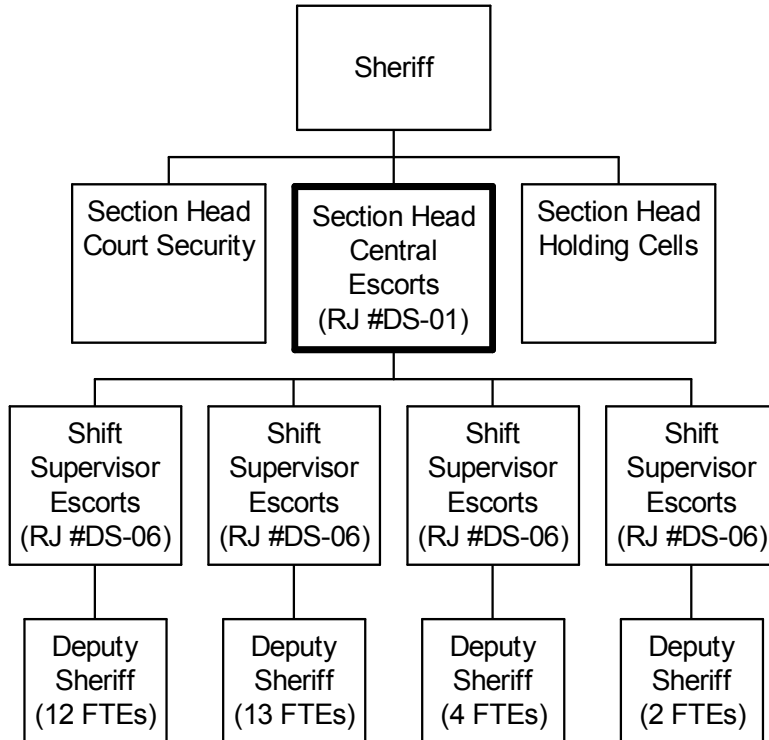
Sheriff

Section Head Court Security

Section Head Central Escorts (RJ #DS-01)

Section Head Holding Cells

Shift Supervisor Escorts (RJ #DS-06)

Shift Supervisor Escorts (RJ #DS-06)

Shift Supervisor Escorts (RJ #DS-06)

Shift Supervisor Escorts (RJ #DS-06)

Deputy Sheriff (12 FTEs)

Deputy Sheriff (13 FTEs)

Deputy Sheriff (4 FTEs)

Deputy Sheriff (2 FTEs)